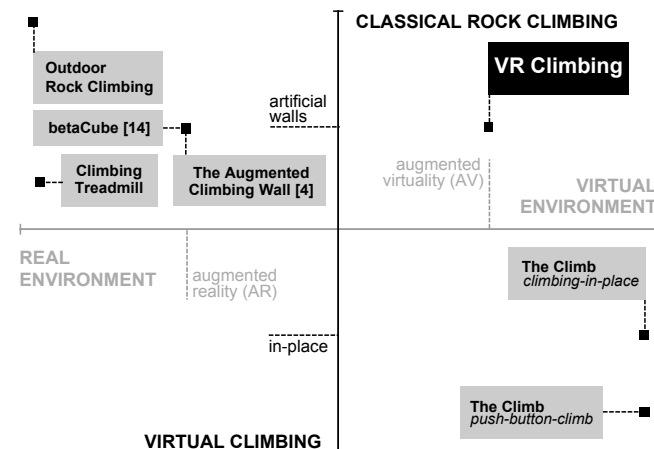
CLASSICAL ROCK CLIMBING

Outdoor Rock Climbing

VR Climbing

artificial walls

betaCube [14]

Climbing Treadmill

The Augmented Climbing Wall [4]

augmented virtuality (AV)

VIRTUAL ENVIRONMENT

REAL ENVIRONMENT

augmented reality (AR)

The Climb
*climbing-in-place*

in-place

The Climb
*push-button-climb*

VIRTUAL CLIMBING